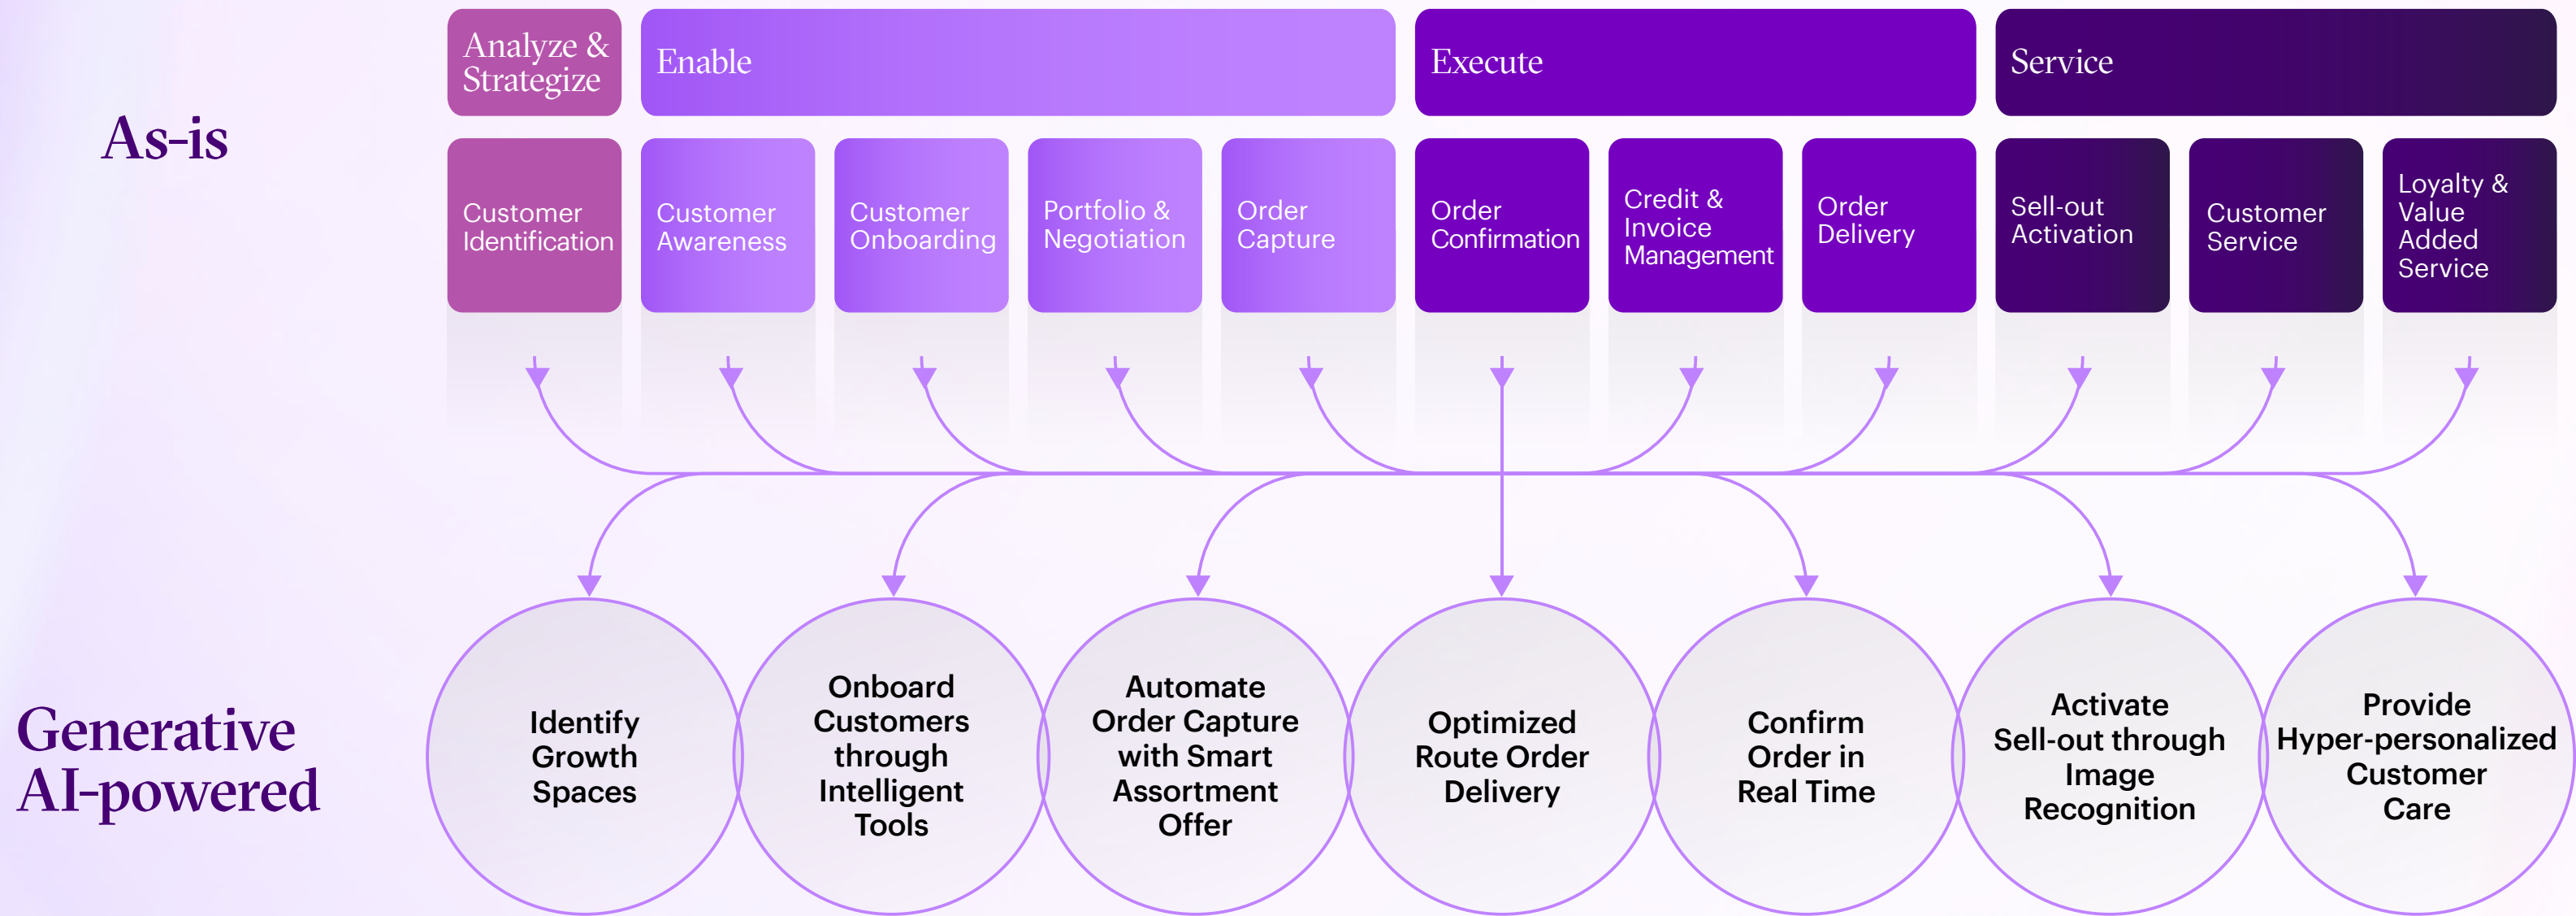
As-is

Analyze & Strategize

Enable

Execute

Service

Customer Identification

Customer Awareness

Customer Onboarding

Portfolio & Negotiation

Order Capture

Order Confirmation

Credit & Invoice Management

Order Delivery

Sell-out Activation

Customer Service

Loyalty & Value Added Service

Generative AI-powered

Identify Growth Spaces

Onboard Customers through Intelligent Tools

Automate Order Capture with Smart Assortment Offer

Optimized Route Order Delivery

Confirm Order in Real Time

Activate Sell-out through Image Recognition

Provide Hyper-personalized Customer Care